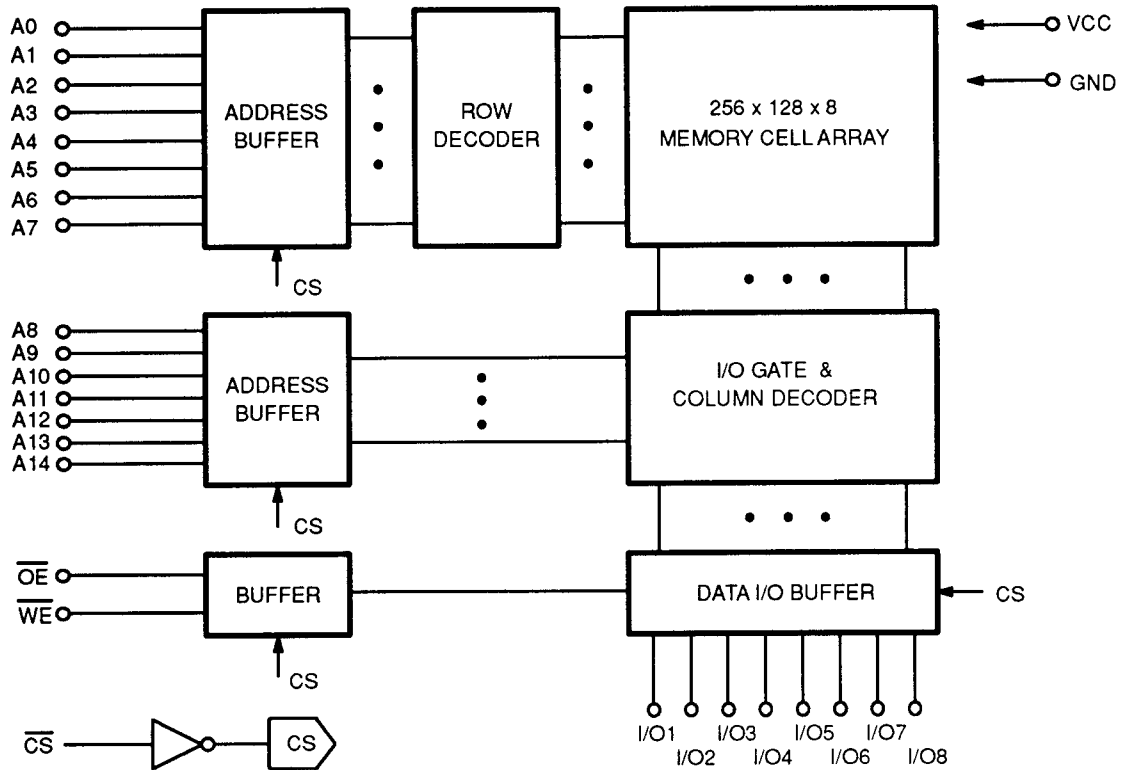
A0
A1
A2
A3
A4
A5
A6
A7

ADDRESS BUFFER

ROW DECODER

256 x 128 x 8
MEMORY CELL ARRAY

VCC
GND

CS

A8
A9
A10
A11
A12
A13
A14

ADDRESS BUFFER

I/O GATE &
COLUMN DECODER

CS

$\overline{OE}$
$\overline{WE}$

BUFFER

DATA I/O BUFFER

CS

CS

I/O1
I/O2
I/O3
I/O4
I/O5
I/O6
I/O7
I/O8

$\overline{CS}$

CS